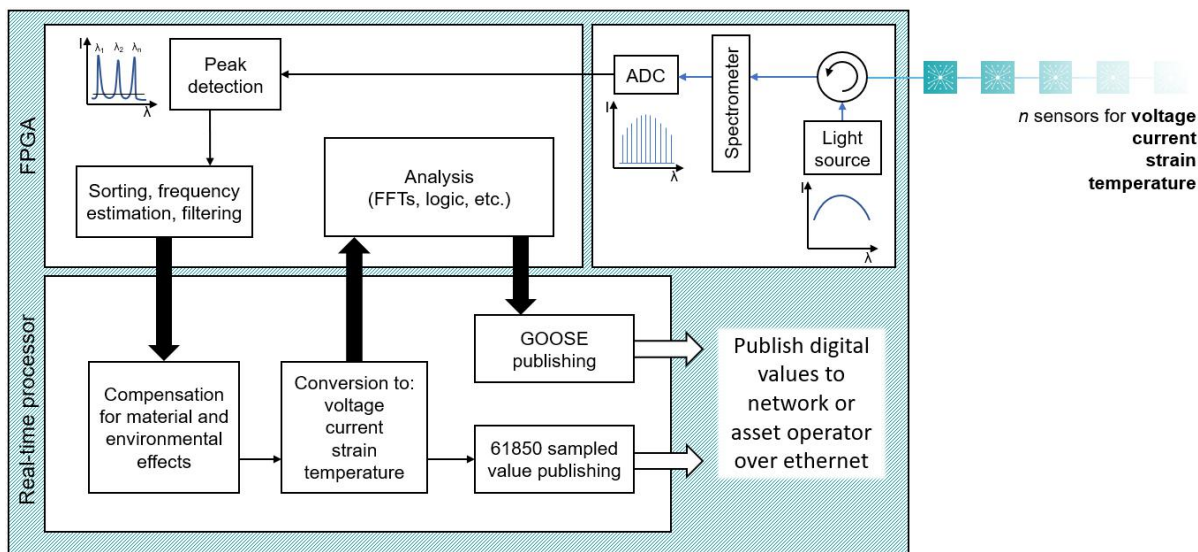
FPGA

I
$\lambda_1$ $\lambda_2$ $\lambda_n$
$\lambda$

Peak detection

Sorting, frequency estimation, filtering

Analysis (FFTs, logic, etc.)

ADC

I
$\lambda$

Spectrometer

Light source

I
$\lambda$

*n* sensors for **voltage current strain temperature**

Real-time processor

Compensation for material and environmental effects

Conversion to: voltage current strain temperature

GOOSE publishing

61850 sampled value publishing

Publish digital values to network or asset operator over ethernet